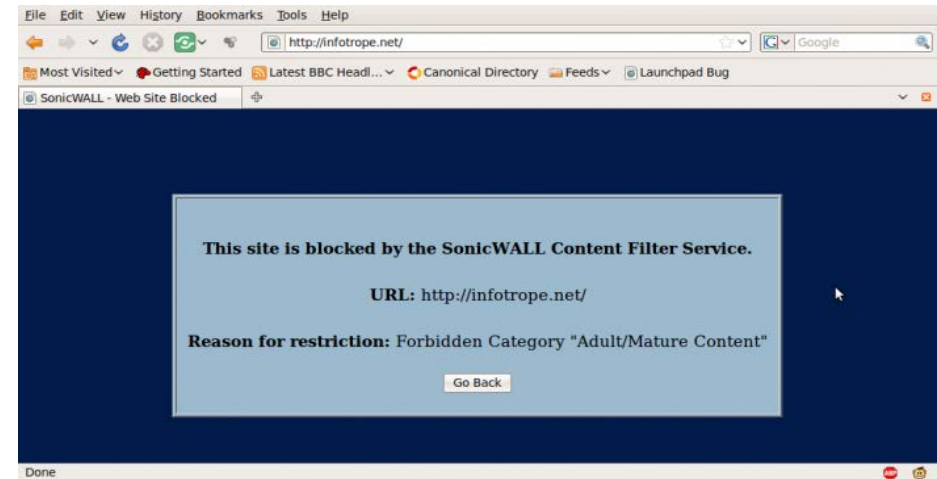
File Edit View History Bookmarks Tools Help

http://infotrope.net/

Google

Most Visited Getting Started Latest BBC Headl... Canonical Directory Feeds Launchpad Bug

SonicWALL - Web Site Blocked

This site is blocked by the SonicWALL Content Filter Service.

URL: http://infotrope.net/

Reason for restriction: Forbidden Category "Adult/Mature Content"

Go Back

Done